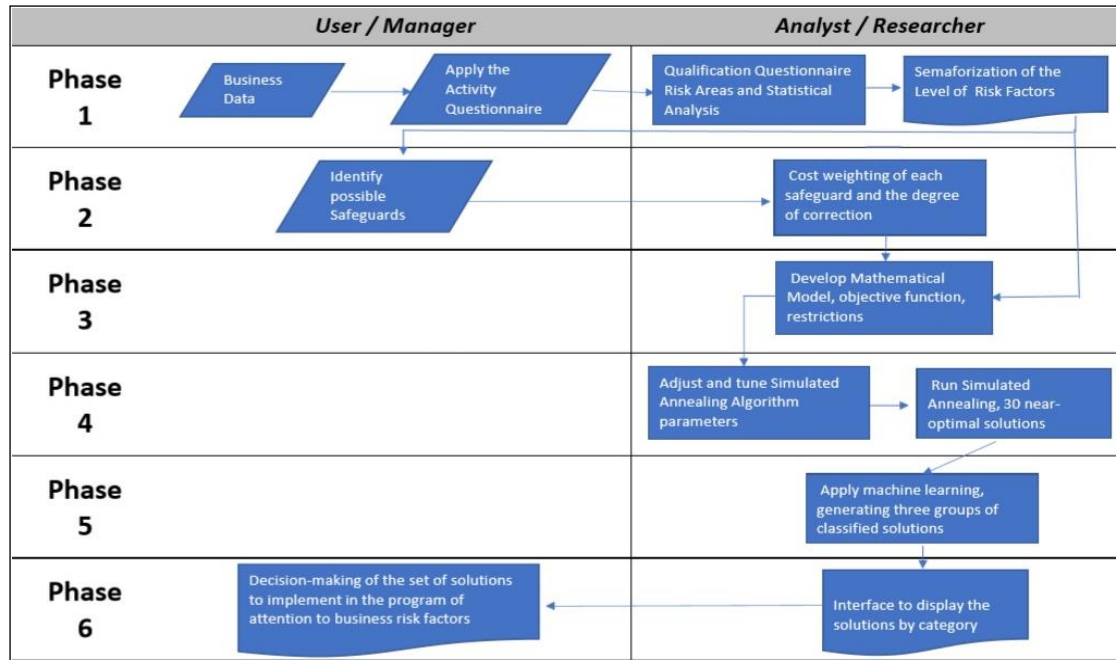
User / Manager

Analyst / Researcher

Phase 1

Business Data

Apply the Activity Questionnaire

Qualification Questionnaire Risk Areas and Statistical Analysis

Semaforization of the Level of Risk Factors

Phase 2

Identify possible Safeguards

Cost weighting of each safeguard and the degree of correction

Phase 3

Develop Mathematical Model, objective function, restrictions

Phase 4

Adjust and tune Simulated Annealing Algorithm parameters

Run Simulated Annealing, 30 near-optimal solutions

Phase 5

Apply machine learning, generating three groups of classified solutions

Phase 6

Decision-making of the set of solutions to implement in the program of attention to business risk factors

Interface to display the solutions by category